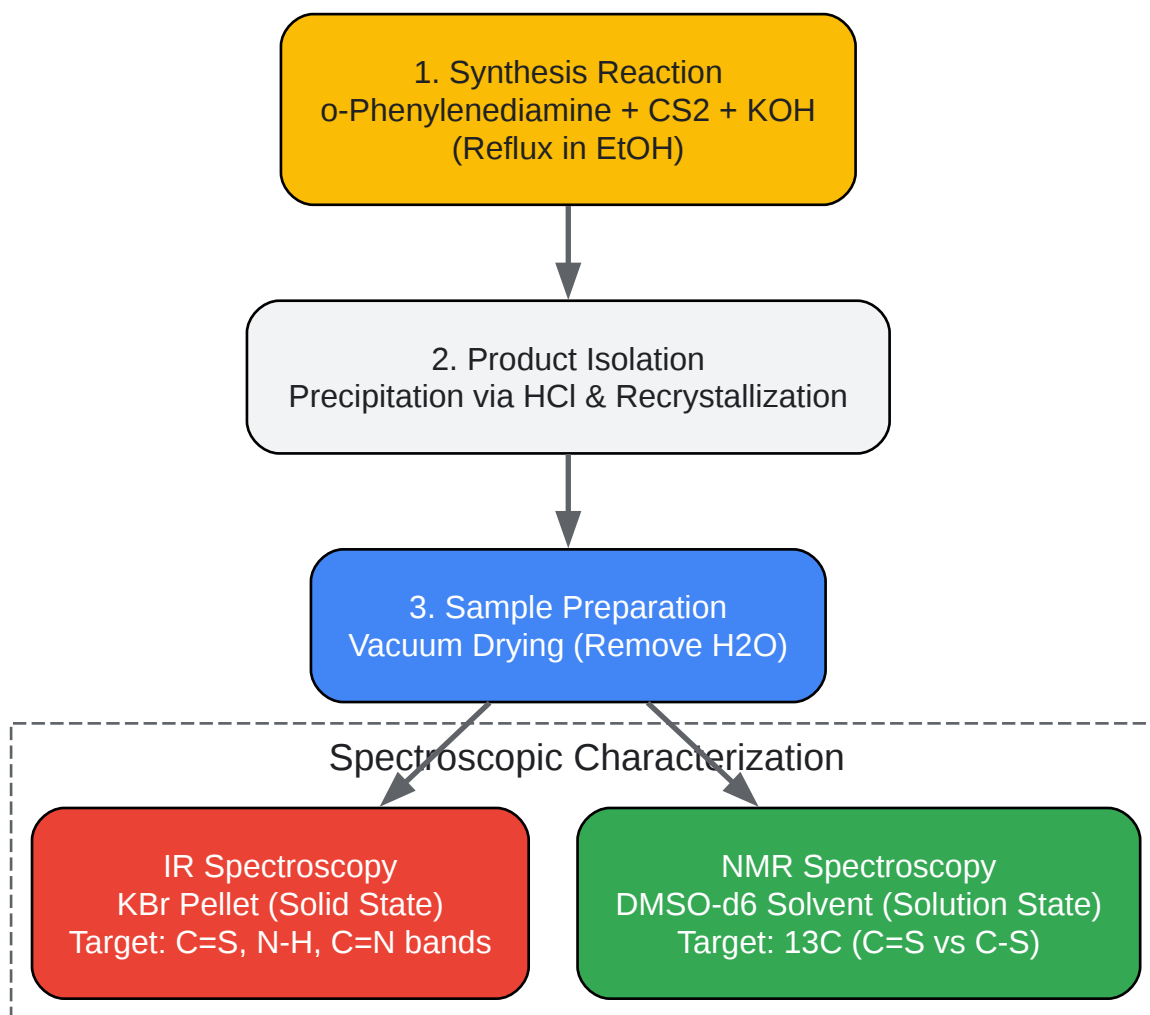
1. Synthesis Reaction
o-Phenylenediamine + CS2 + KOH
(Reflux in EtOH)

2. Product Isolation
Precipitation via HCl & Recrystallization

3. Sample Preparation
Vacuum Drying (Remove H2O)

Spectroscopic Characterization

IR Spectroscopy
KBr Pellet (Solid State)
Target: C=S, N-H, C=N bands

NMR Spectroscopy
DMSO-d6 Solvent (Solution State)
Target: 13C (C=S vs C-S)